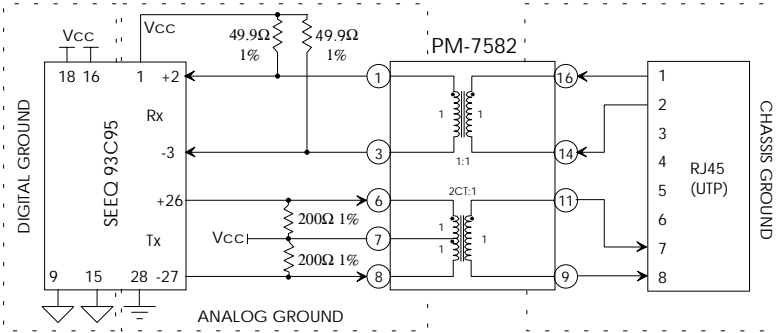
Vcc
Vcc
18 16 1 +2
49.9Ω 1%
49.9Ω 1%
PM-7582
DIGITAL GROUND
SEEQ 93C95
Rx
-3
+26
Tx
9 15 28 -27
Vcc
200Ω 1%
200Ω 1%
1
3
6
7
8
1 1
1:1
2CT:1
1 1
1
16
14
11
9
1
2
3
4
5
6
7
8
RJ45 (UTP)
CHASSIS GROUND
ANALOG GROUND